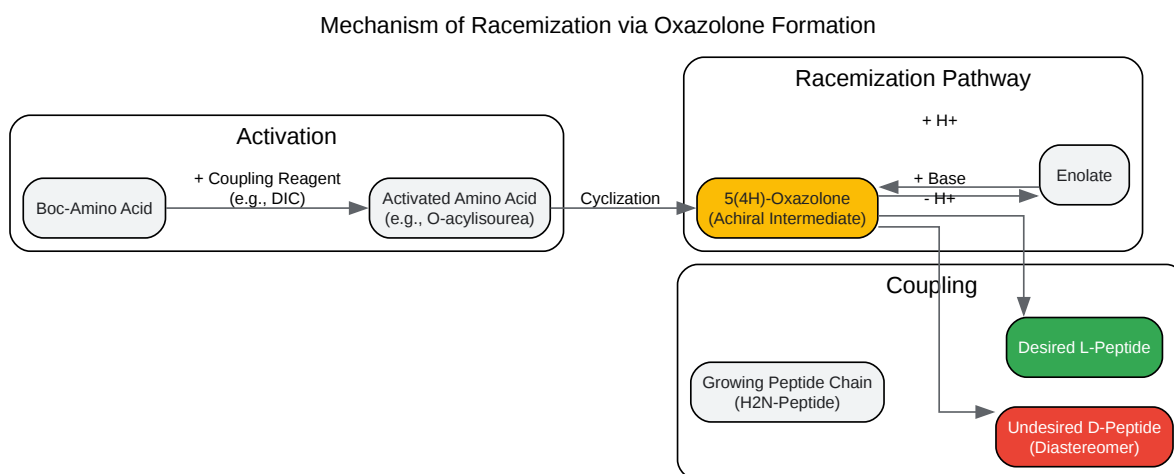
Mechanism of Racemization via Oxazolone Formation

Activation

Boc-Amino Acid

+ Coupling Reagent (e.g., DIC)

Activated Amino Acid (e.g., O-acylisourea)

Cyclization

Racemization Pathway

+ H+

5(4H)-Oxazolone (Achiral Intermediate)

+ Base

- H+

Enolate

Coupling

Desired L-Peptide

Growing Peptide Chain (H2N-Peptide)

Undesired D-Peptide (Diastereomer)